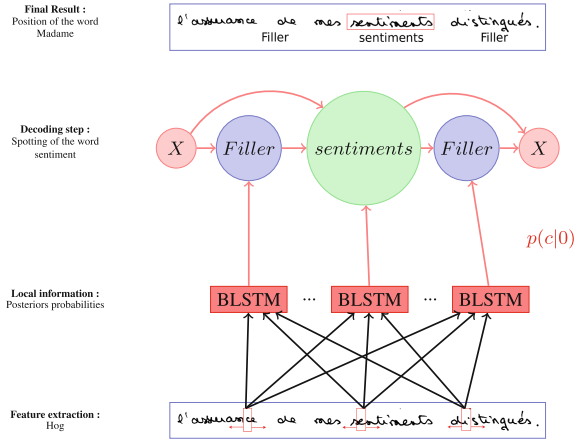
Final Result :
Position of the word Madame

l'assurance de mes sentiments distingués.
Filler sentiments Filler

Decoding step :
Spotting of the word sentiment

$X$ $Filler$ $sentiments$ $Filler$ $X$

$p(c|0)$

Local information :
Posteriors probabilities

BLSTM ... BLSTM ... BLSTM

Feature extraction :
Hog

l'assurance de mes sentiments distingués.